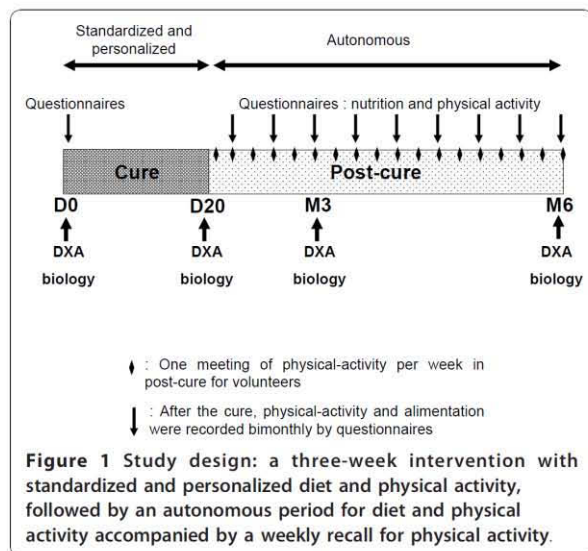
Standardized and personalized

Autonomous

Questionnaires

Questionnaires : nutrition and physical activity

Cure

Post-cure

D0

D20

M3

M6

DXA

biology

DXA

biology

DXA

biology

DXA

biology

: One meeting of physical-activity per week in post-cure for volunteers

: After the cure, physical-activity and alimentation were recorded bimonthly by questionnaires

**Figure 1** Study design: a three-week intervention with standardized and personalized diet and physical activity, followed by an autonomous period for diet and physical activity accompanied by a weekly recall for physical activity.